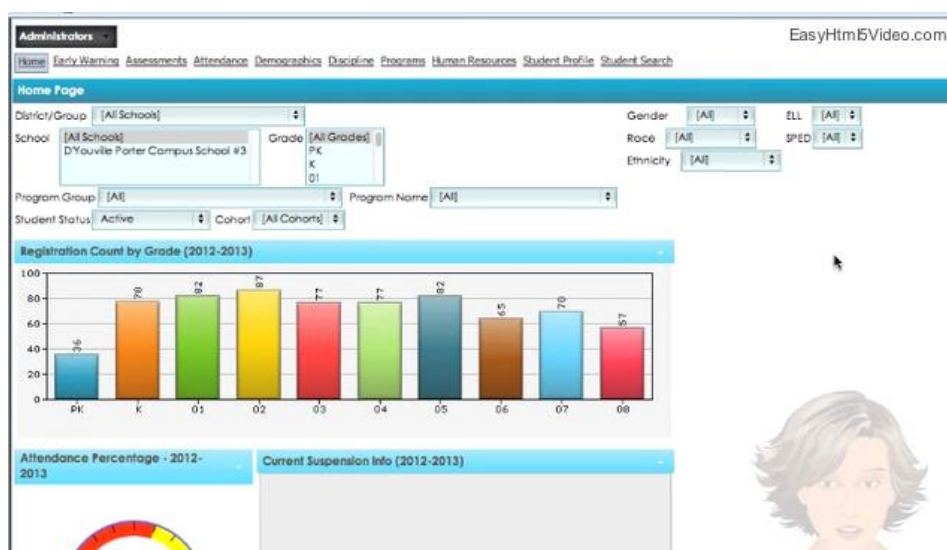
Administrators

EasyHtml5Video.com

Home Early Warning Assessments Attendance Demographics Discipline Programs Human Resources Student Profile Student Search

Home Page

District/Group [All Schools]

School [All Schools] D'Youville Porter Campus School #3

Grade [All Grades] PK K 01

Gender [All]

ELL [All]

Race [All]

SPED [All]

Ethnicity [All]

Program Group [All]

Program Name [All]

Student Status Active

Cohort [All Cohorts]

Registration Count by Grade (2012-2013)

| Grade | PK | K | 01 | 02 | 03 | 04 | 05 | 06 | 07 | 08 |
|---|---|---|---|---|---|---|---|---|---|---|
| Count | 36 | 78 | 82 | 87 | 77 | 77 | 82 | 65 | 70 | 57 |

100
80
60
40
20
0

Attendance Percentage - 2012-2013

Current Suspension Info (2012-2013)